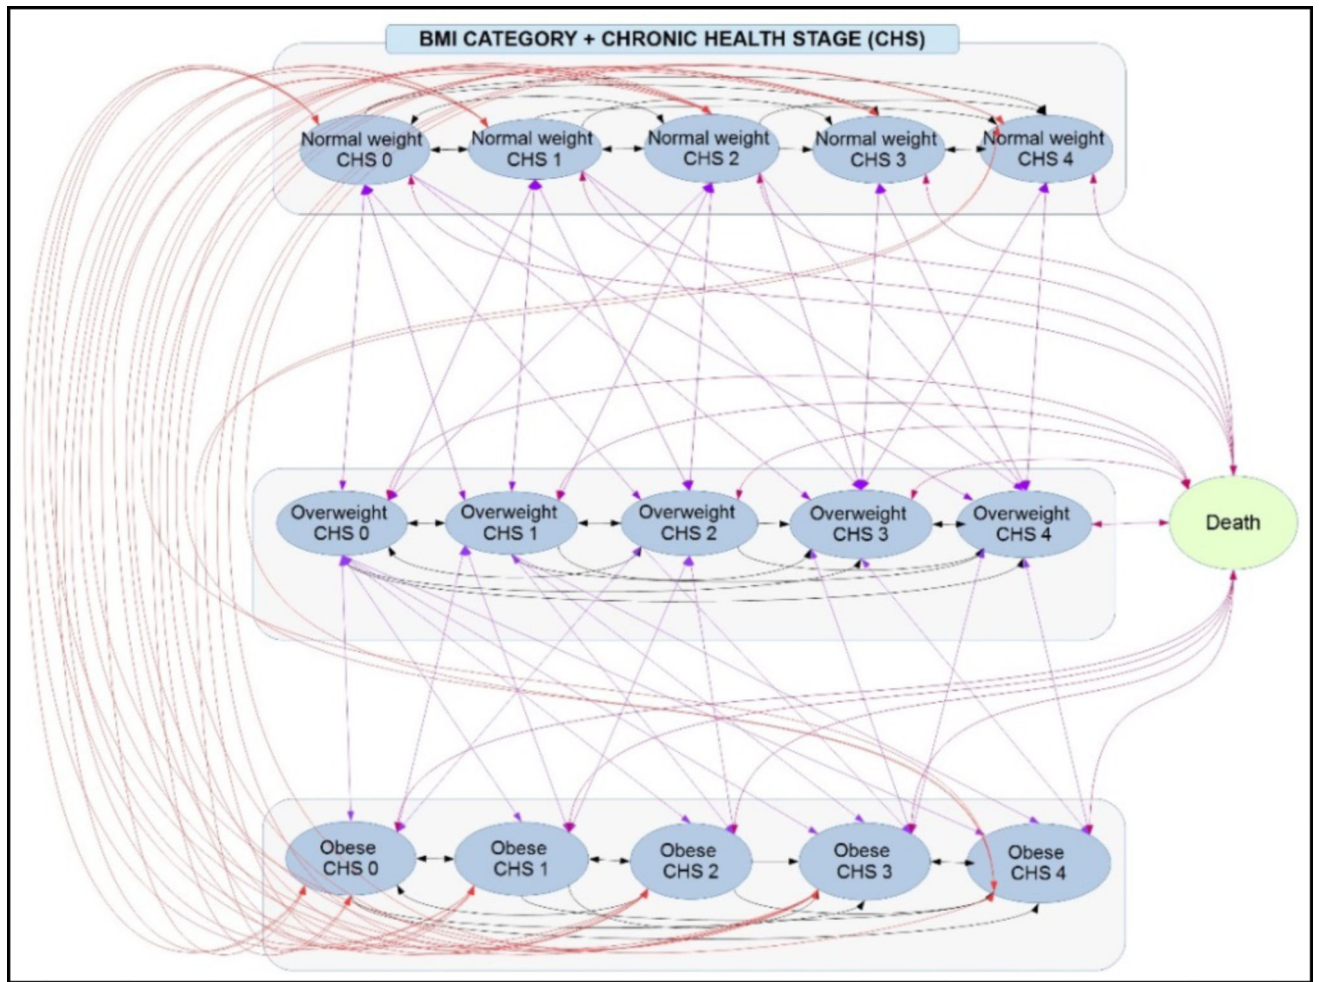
BMI CATEGORY + CHRONIC HEALTH STAGE (CHS)

Normal weight CHS 0
Normal weight CHS 1
Normal weight CHS 2
Normal weight CHS 3
Normal weight CHS 4

Overweight CHS 0
Overweight CHS 1
Overweight CHS 2
Overweight CHS 3
Overweight CHS 4

Death

Obese CHS 0
Obese CHS 1
Obese CHS 2
Obese CHS 3
Obese CHS 4